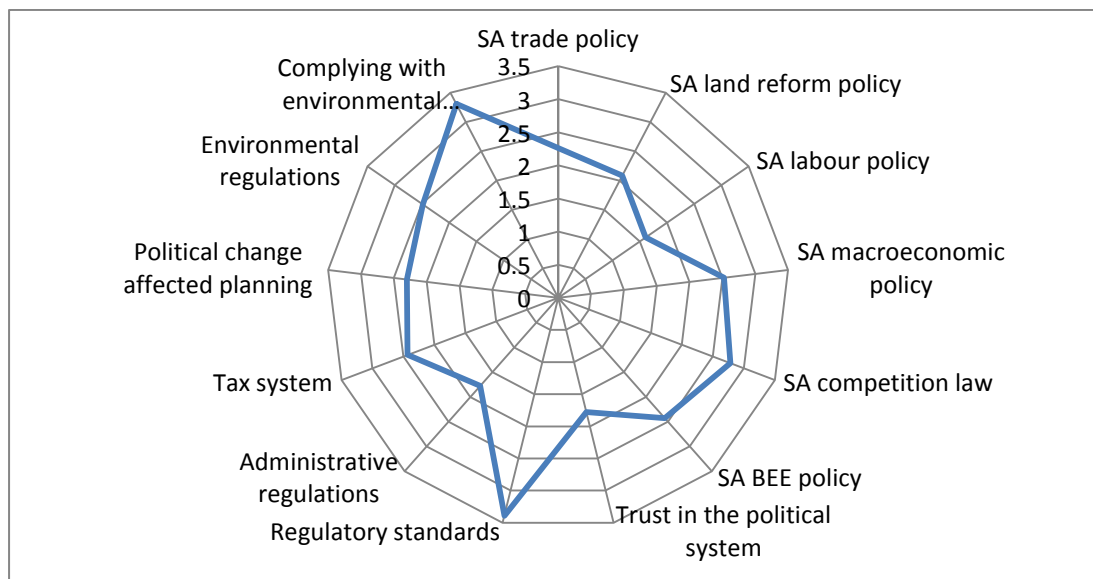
SA trade policy
3.5
3
2.5
2
1.5
1
0.5
0
SA land reform policy
SA labour policy
SA macroeconomic policy
SA competition law
SA BEE policy
Trust in the political system
Regulatory standards
Administrative regulations
Tax system
Political change affected planning
Environmental regulations
Complying with environmental...